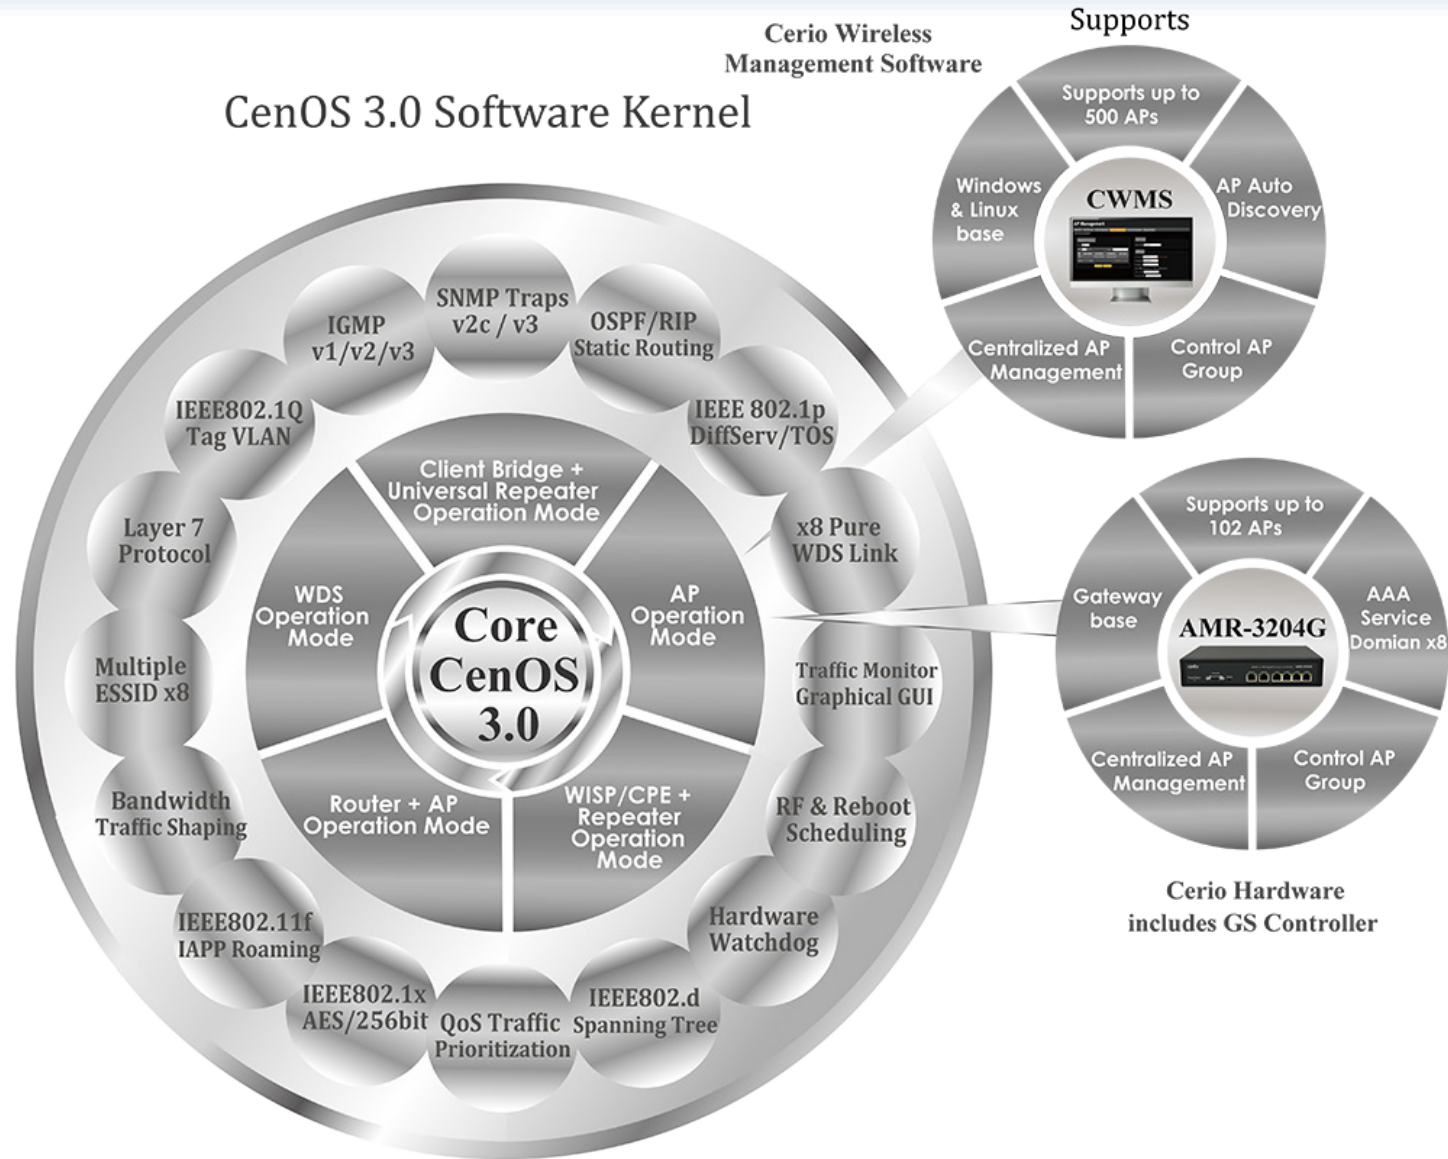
CenOS 3.0 Software Kernel

Cerio Wireless Management Software

Supports

Supports up to 500 APs

Windows & Linux base

CWMS

AP Auto Discovery

Centralized AP Management

Control AP Group

SNMP Traps v2c / v3

IGMP v1/v2/v3

OSPF/RIP Static Routing

IEEE802.1Q Tag VLAN

IEEE 802.1p DiffServ/TOS

Client Bridge + Universal Repeater Operation Mode

Layer 7 Protocol

x8 Pure WDS Link

WDS Operation Mode

Core CenOS 3.0

AP Operation Mode

Multiple ESSID x8

Traffic Monitor Graphical GUI

Router + AP Operation Mode

WISP/CPE + Repeater Operation Mode

Bandwidth Traffic Shaping

RF & Reboot Scheduling

IEEE802.11f IAPP Roaming

Hardware Watchdog

IEEE802.1x AES/256bit

QoS Traffic Prioritization

IEEE802.d Spanning Tree

Supports up to 102 APs

Gateway base

AMR-3204G

AAA Service Domian x8

Centralized AP Management

Control AP Group

Cerio Hardware includes GS Controller